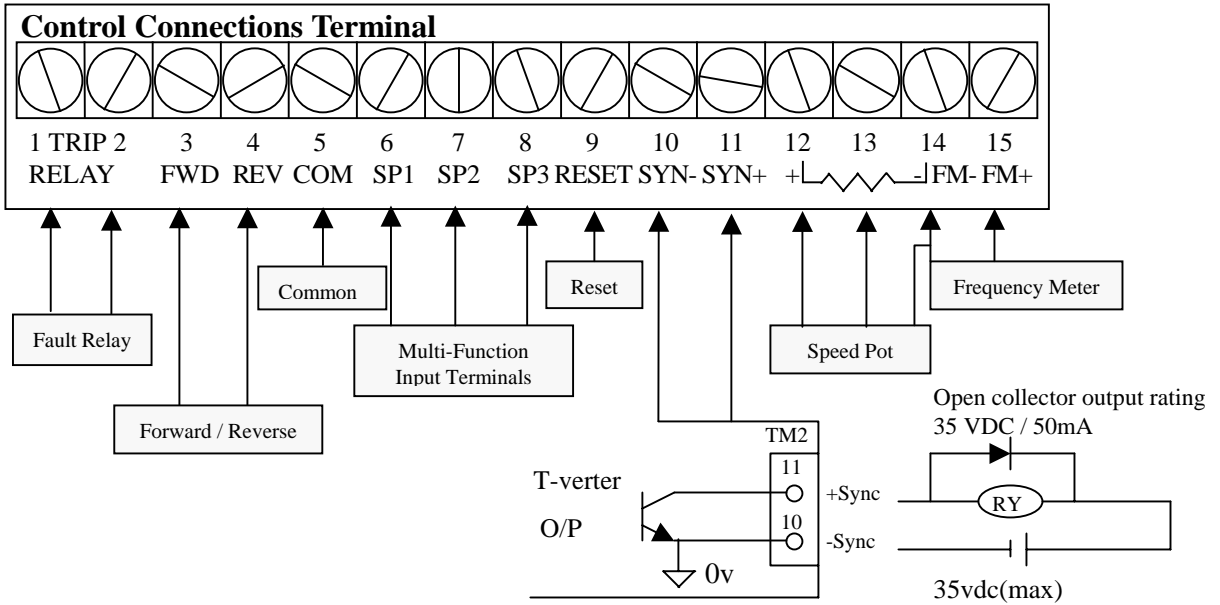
Control Connections Terminal

1 TRIP 2
RELAY
3
FWD
4
REV
5
COM
6
SP1
7
SP2
8
SP3
9
RESET
10
SYN-
11
SYN+
12
+
13
14
-
FM-
15
FM+

Common

Reset

Frequency Meter

Fault Relay

Multi-Function Input Terminals

Speed Pot

Forward / Reverse

Open collector output rating
35 VDC / 50mA

TM2

T-verter
O/P

11
+Sync
10
-Sync

RY

0v

35vdc(max)